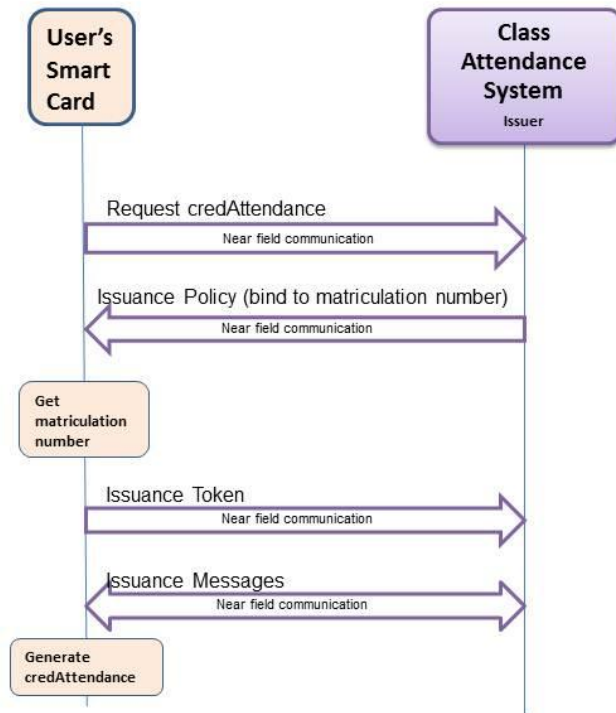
User's Smart Card

Class Attendance System
Issuer

Request credAttendance
Near field communication

Issuance Policy (bind to matriculation number)
Near field communication

Get matriculation number

Issuance Token
Near field communication

Issuance Messages
Near field communication

Generate credAttendance